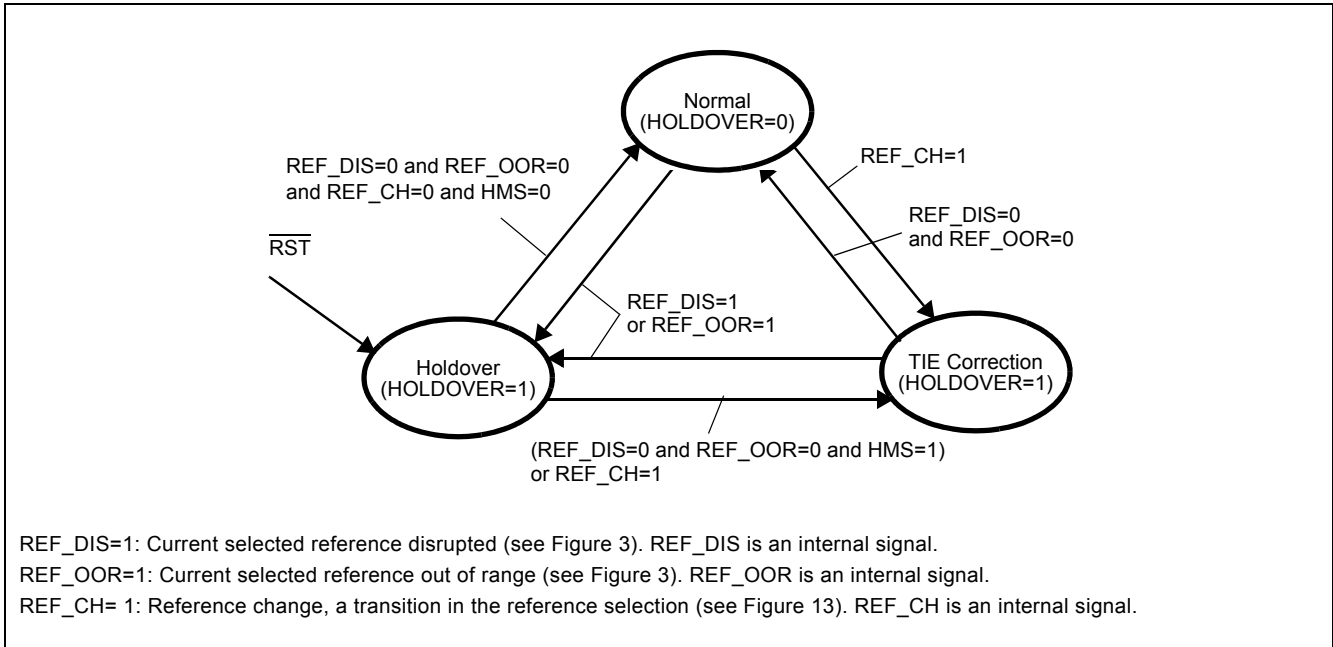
Normal
(HOLDOVER=0)

REF_DIS=0 and REF_OOR=0
and REF_CH=0 and HMS=0

REF_CH=1

REF_DIS=0
and REF_OOR=0

$\overline{RST}$

REF_DIS=1
or REF_OOR=1

Holdover
(HOLDOVER=1)

TIE Correction
(HOLDOVER=1)

(REF_DIS=0 and REF_OOR=0 and HMS=1)
or REF_CH=1

REF_DIS=1: Current selected reference disrupted (see Figure 3). REF_DIS is an internal signal.

REF_OOR=1: Current selected reference out of range (see Figure 3). REF_OOR is an internal signal.

REF_CH= 1: Reference change, a transition in the reference selection (see Figure 13). REF_CH is an internal signal.